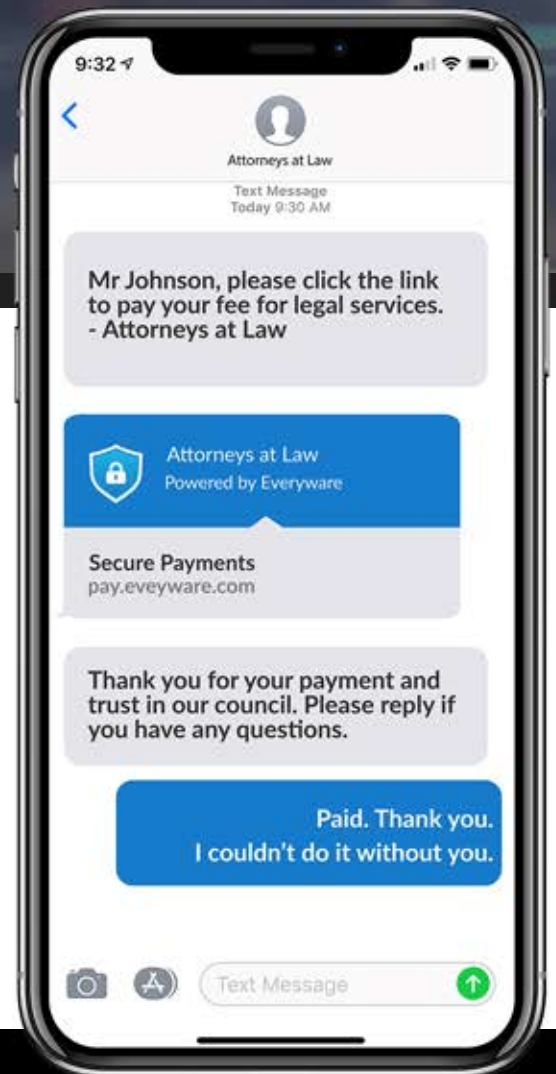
9:32

Attorneys at Law

Text Message
Today 9:30 AM

Mr Johnson, please click the link to pay your fee for legal services. - Attorneys at Law

Attorneys at Law
Powered by Everyware

Secure Payments
pay.eveyware.com

Thank you for your payment and trust in our council. Please reply if you have any questions.

Paid. Thank you.
I couldn't do it without you.

Text Message